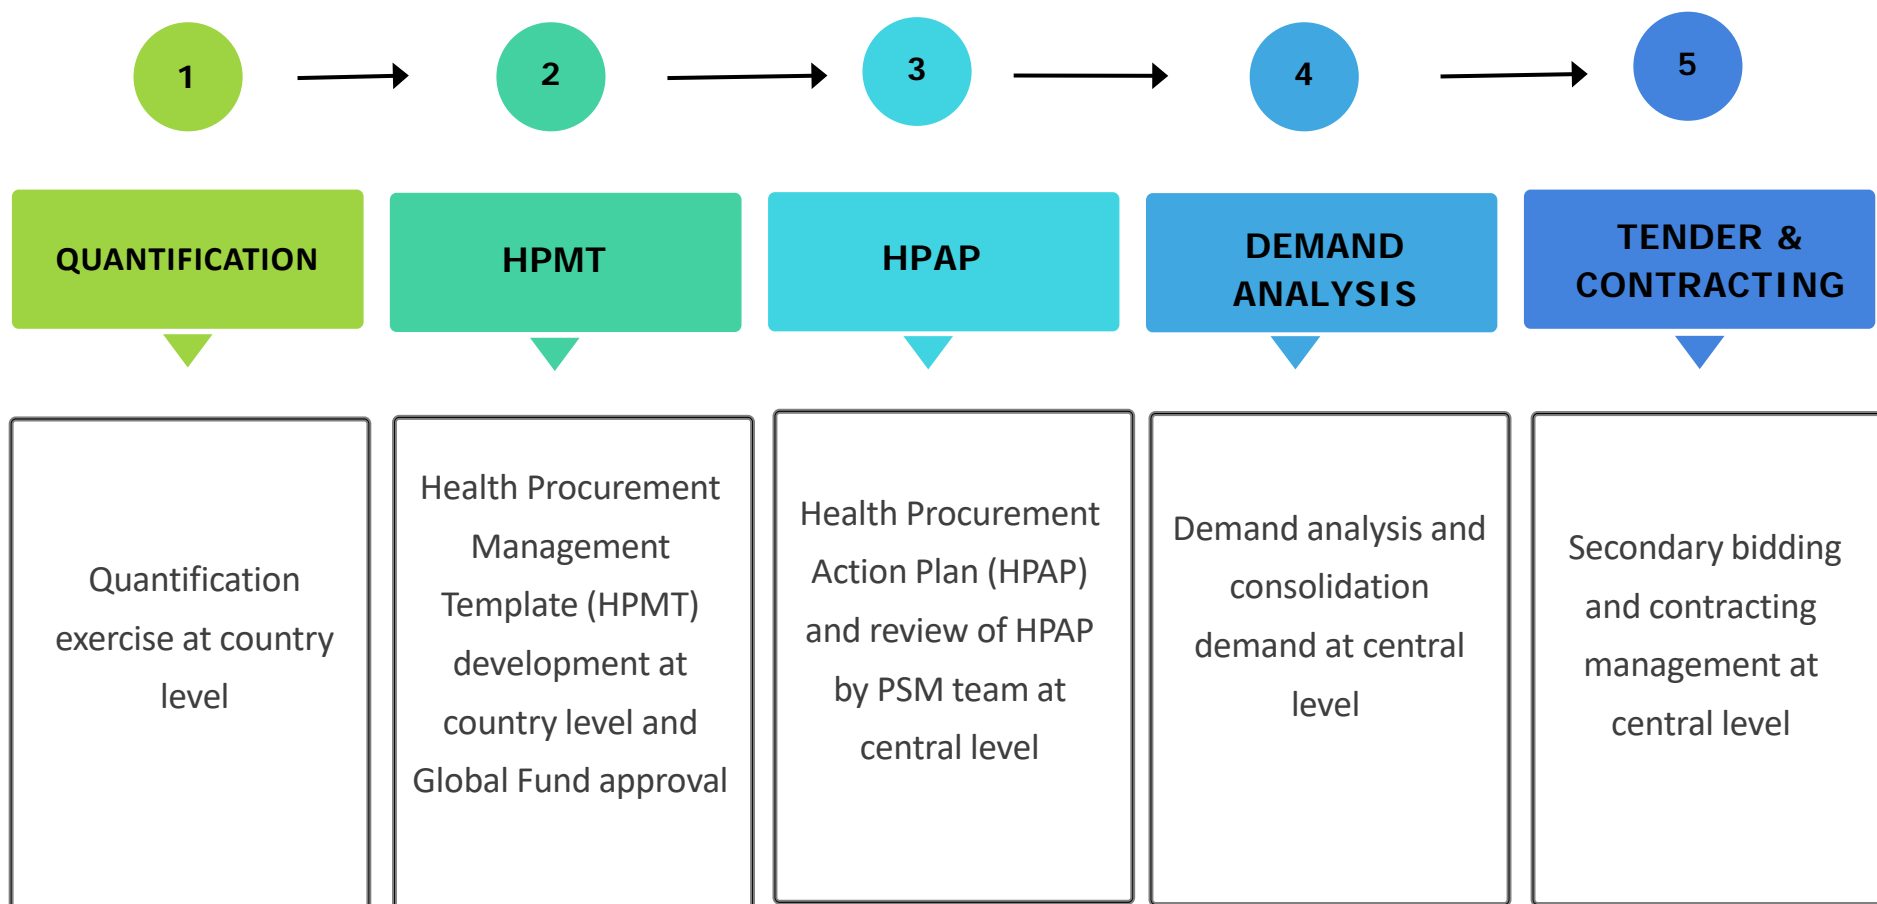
1

2

3

4

5

QUANTIFICATION

Quantification exercise at country level

HPMT

Health Procurement Management Template (HPMT) development at country level and Global Fund approval

HPAP

Health Procurement Action Plan (HPAP) and review of HPAP by PSM team at central level

DEMAND ANALYSIS

Demand analysis and consolidation demand at central level

TENDER & CONTRACTING

Secondary bidding and contracting management at central level